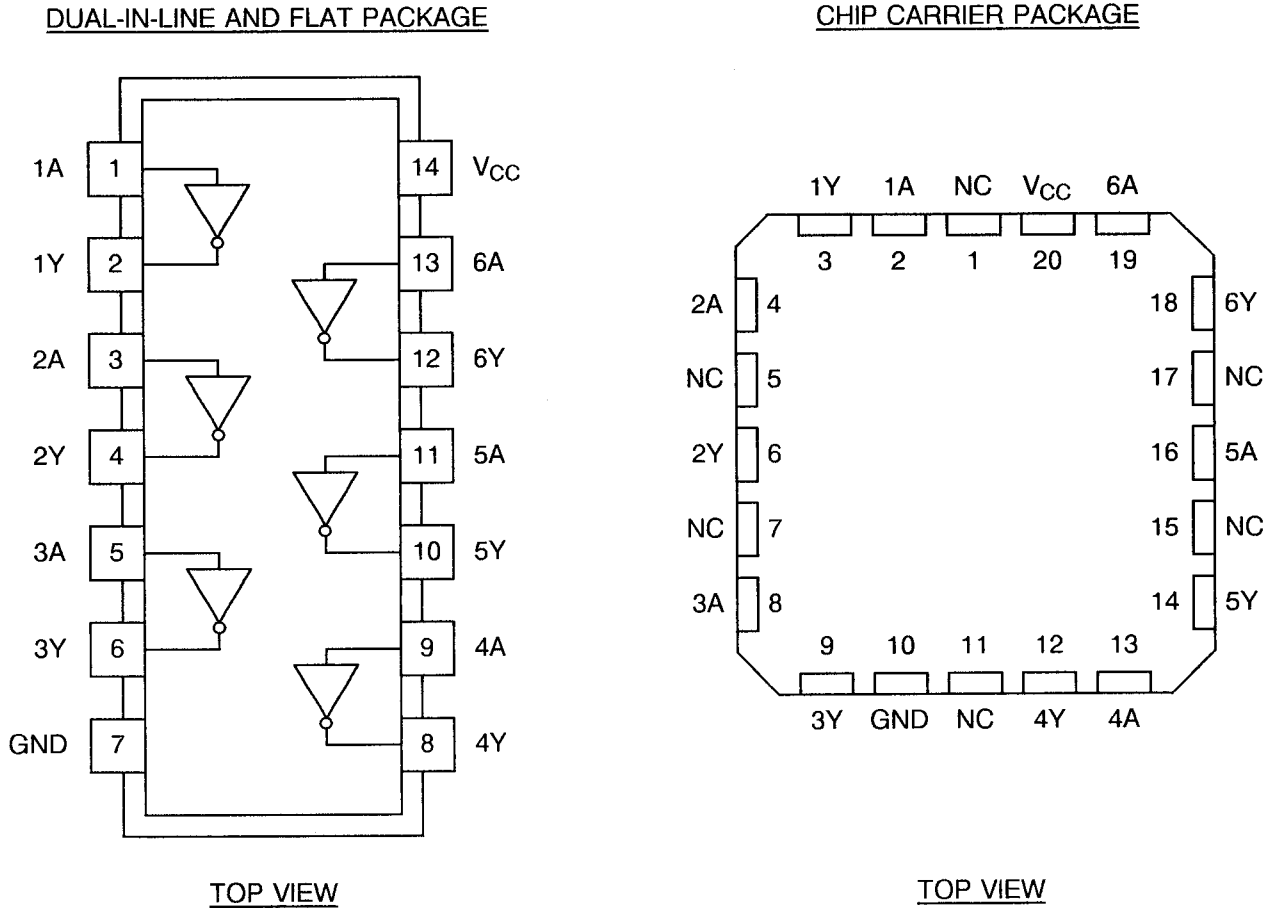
DUAL-IN-LINE AND FLAT PACKAGE

1A 1
1Y 2
2A 3
2Y 4
3A 5
3Y 6
GND 7
14 $V_{CC}$
13 6A
12 6Y
11 5A
10 5Y
9 4A
8 4Y

TOP VIEW

CHIP CARRIER PACKAGE

1Y 1A NC $V_{CC}$ 6A
3 2 1 20 19
2A 4
NC 5
2Y 6
NC 7
3A 8
18 6Y
17 NC
16 5A
15 NC
14 5Y
9 10 11 12 13
3Y GND NC 4Y 4A

TOP VIEW